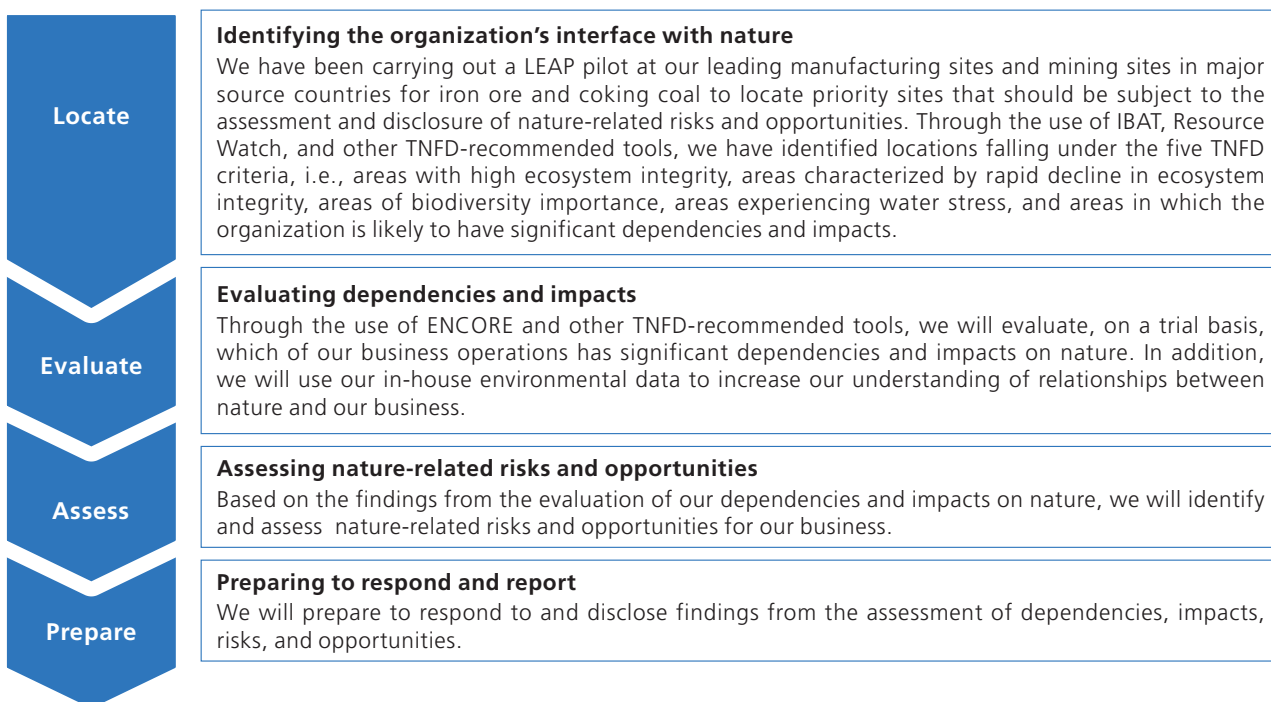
Locate

Identifying the organization’s interface with nature
We have been carrying out a LEAP pilot at our leading manufacturing sites and mining sites in major source countries for iron ore and coking coal to locate priority sites that should be subject to the assessment and disclosure of nature-related risks and opportunities. Through the use of IBAT, Resource Watch, and other TNFD-recommended tools, we have identified locations falling under the five TNFD criteria, i.e., areas with high ecosystem integrity, areas characterized by rapid decline in ecosystem integrity, areas of biodiversity importance, areas experiencing water stress, and areas in which the organization is likely to have significant dependencies and impacts.

Evaluate

Evaluating dependencies and impacts
Through the use of ENCORE and other TNFD-recommended tools, we will evaluate, on a trial basis, which of our business operations has significant dependencies and impacts on nature. In addition, we will use our in-house environmental data to increase our understanding of relationships between nature and our business.

Assess

Assessing nature-related risks and opportunities
Based on the findings from the evaluation of our dependencies and impacts on nature, we will identify and assess nature-related risks and opportunities for our business.

Prepare

Preparing to respond and report
We will prepare to respond to and disclose findings from the assessment of dependencies, impacts, risks, and opportunities.